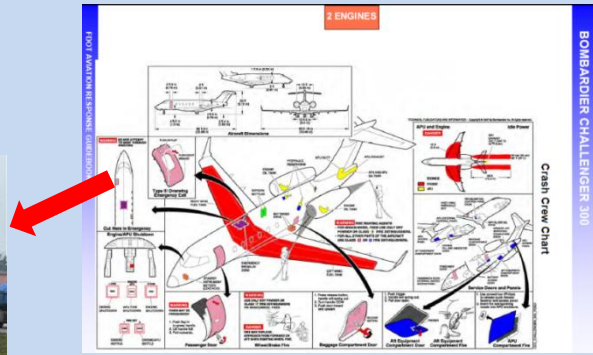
2 ENGINES

FDOT AVIATION RESPONSE GUIDEBOOK

BOMBARDIER CHALLENGER 300

Crash Crew Chart

Aircraft Dimensions

APU and Engine

Idle Power

Cut Here in Emergency

Type III Overwing Emergency Exit

Engine/APU Shutdown

Passenger Door

Wheel/Brake Fire

Baggage Compartment Door

Aft Equipment Compartment Door

Aft Equipment Compartment Fire

APU Compartment Fire

Service Doors and Panels

WARNING

CAUTION